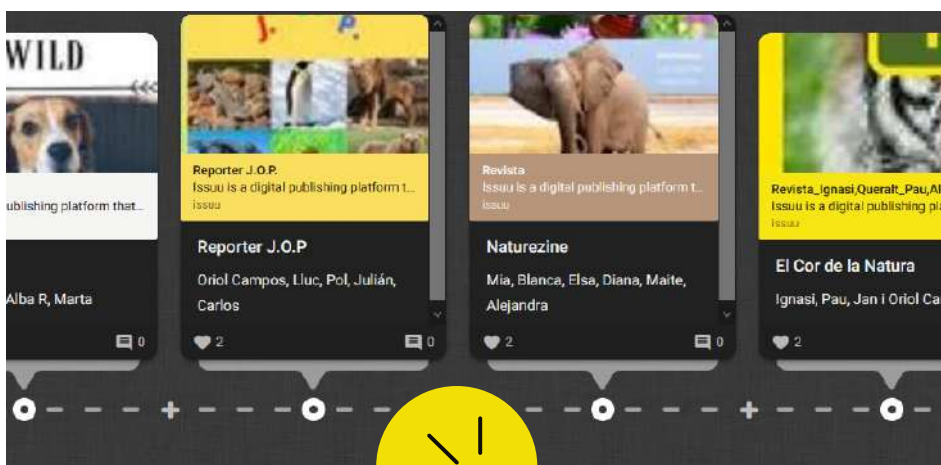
WILD

ublishing platform that...

Alba R, Marta

0

J. P.

Reporter J.O.P.
Issuu is a digital publishing platform t...
issuu

Reporter J.O.P

Oriol Campos, Lluc, Pol, Julián, Carlos

2

0

Revista
Issuu is a digital publishing platform t...
issuu

Naturezine

Mia, Blanca, Elsa, Diana, Maite, Alejandra

2

0

Revista_Ignasi,Queralt_Pau,Al
Issuu is a digital publishing platform
issuu

El Cor de la Natura

Ignasi, Pau, Jan i Oriol Ca

2